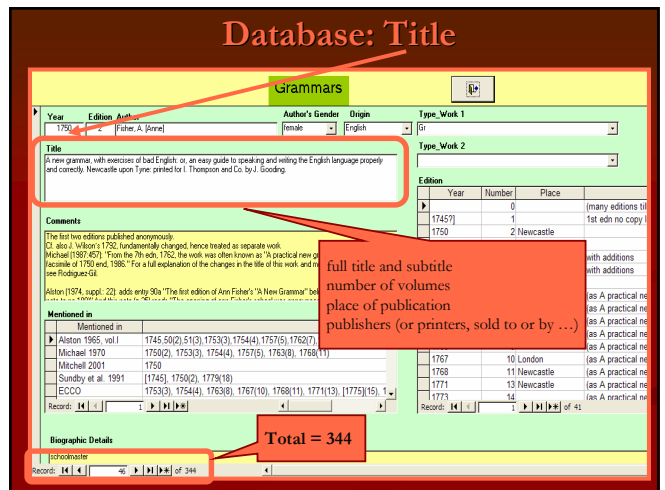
Database: Title

Grammars

Year 1750 Edition 2 Author Fisher, A. [Anne]

Author's Gender female

Origin English

Type_Work 1 Gr

Type_Work 2

Title

A new grammar, with exercises of bad English: or, an easy guide to speaking and writing the English language properly and correctly. Newcastle upon Tyne: printed for I. Thompson and Co. by J. Gooding.

Edition

| Year | Number | Place | |
|---|---|---|---|
| | 0 | | (many editions til |
| 1745?] | 1 | | 1st edn no copy l |
| 1750 | 2 | Newcastle | |
| | | | with additions |
| | | | with additions |
| | | | (as A practical ne |
| | | | (as A practical ne |
| | | | (as A practical ne |
| | | | (as A practical ne |
| | | | (as A practical ne |
| 1767 | 10 | London | (as A practical ne |
| 1768 | 11 | Newcastle | (as A practical ne |
| 1771 | 13 | Newcastle | (as A practical ne |
| 1773 | 14 | | |

Record: 1 of 41

Comments

The first two editions published anonymously.
Cf. also J. Wilson's 1792, fundamentally changed, hence treated as separate work.
Michael [1987:457]: "From the 7th edn, 1762, the work was often known as "A practical new gr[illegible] facsimile of 1750 end, 1986." For a full explanation of the changes in the title of this work and m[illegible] see Rodríguez-Gil.

Alston (1974, suppl.: 22): adds entry 90a "The first edition of Ann Fisher's "A New Grammar" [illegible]

full title and subtitle
number of volumes
place of publication
publishers (or printers, sold to or by …)

Mentioned in

| Mentioned in | |
|---|---|
| Alston 1965, vol.I | 1745,50(2),51(3),1753(3),1754(4),1757(5),1762(7), |
| Michael 1970 | 1750(2), 1753(3), 1754(4), 1757(5), 1763(8), 1768(11) |
| Mitchell 2001 | 1750 |
| Sundby et al. 1991 | [1745], 1750(2), 1779(18) |
| ECCO | 1753(3), 1754(4), 1763(8), 1767(10), 1768(11), 1771(13), [1775](15), 1 |

Record: 1

Biographic Details

schoolmaster

Total = 344

Record: 46 of 344